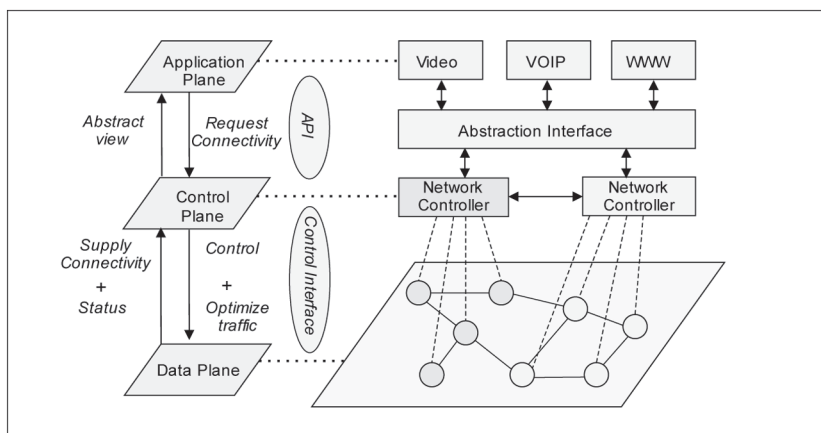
Application Plane

Video

VOIP

WWW

Abstract view

Request Connectivity

API

Abstraction Interface

Control Plane

Network Controller

Network Controller

Supply Connectivity + Status

Control + Optimize traffic

Control Interface

Data Plane